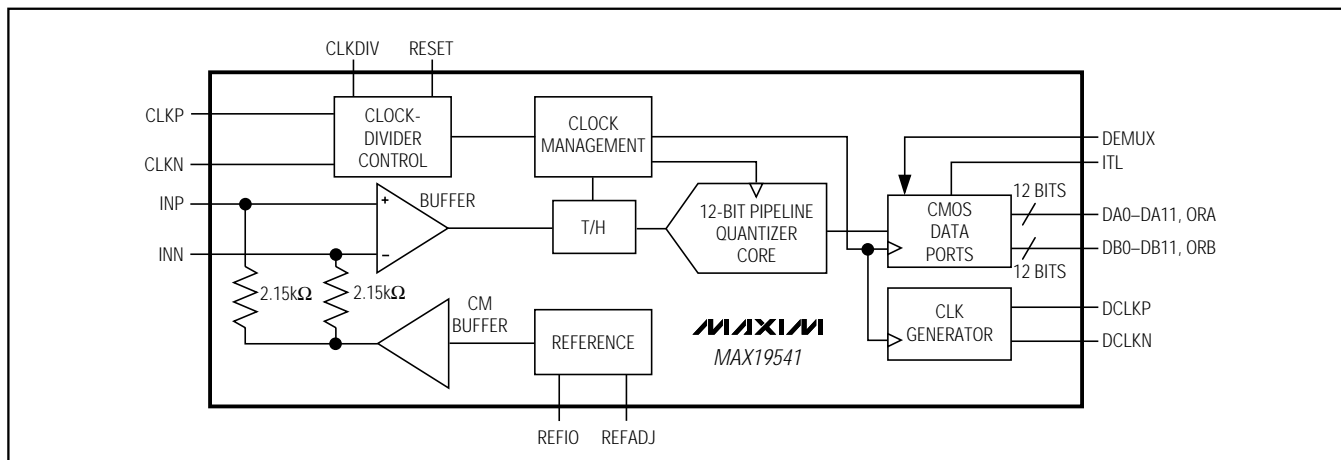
CLKDIV
RESET
CLKP
CLKN
CLOCK-DIVIDER CONTROL
CLOCK MANAGEMENT
DEMUX
ITL
INP
INN
+
−
BUFFER
T/H
12-BIT PIPELINE QUANTIZER CORE
CMOS DATA PORTS
12 BITS
DA0–DA11, ORA
DB0–DB11, ORB
12 BITS
$2.15k\Omega$
$2.15k\Omega$
CM BUFFER
REFERENCE
MAXIM
MAX19541
CLK GENERATOR
DCLKP
DCLKN
REFIO
REFADJ